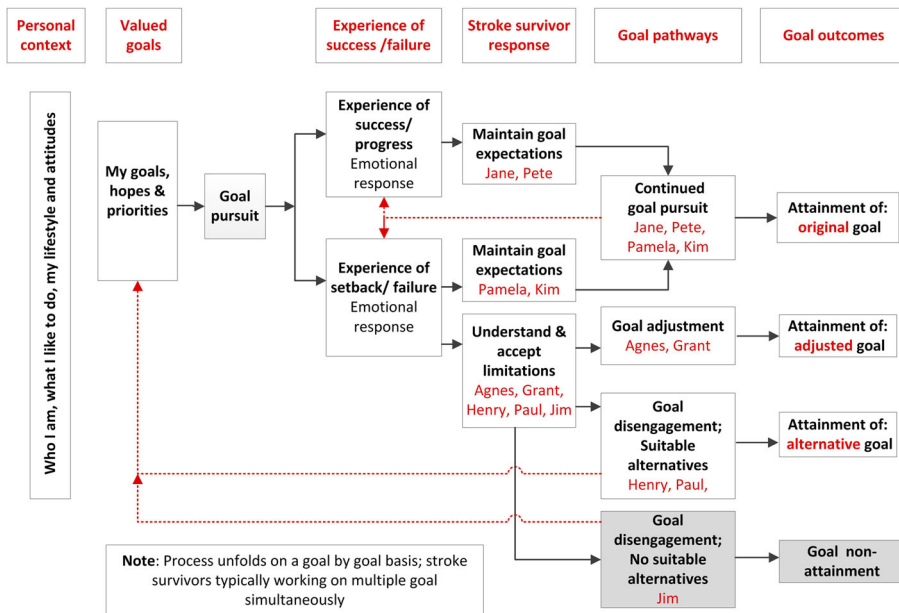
Personal context

Valued goals

Experience of success /failure

Stroke survivor response

Goal pathways

Goal outcomes

Who I am, what I like to do, my lifestyle and attitudes

My goals, hopes & priorities

Goal pursuit

Experience of success/ progress Emotional response

Maintain goal expectations Jane, Pete

Continued goal pursuit Jane, Pete, Pamela, Kim

Attainment of: original goal

Experience of setback/ failure Emotional response

Maintain goal expectations Pamela, Kim

Understand & accept limitations Agnes, Grant, Henry, Paul, Jim

Goal adjustment Agnes, Grant

Attainment of: adjusted goal

Goal disengagement; Suitable alternatives Henry, Paul,

Attainment of: alternative goal

Goal disengagement; No suitable alternatives Jim

Goal non-attainment

Note: Process unfolds on a goal by goal basis; stroke survivors typically working on multiple goal simultaneously